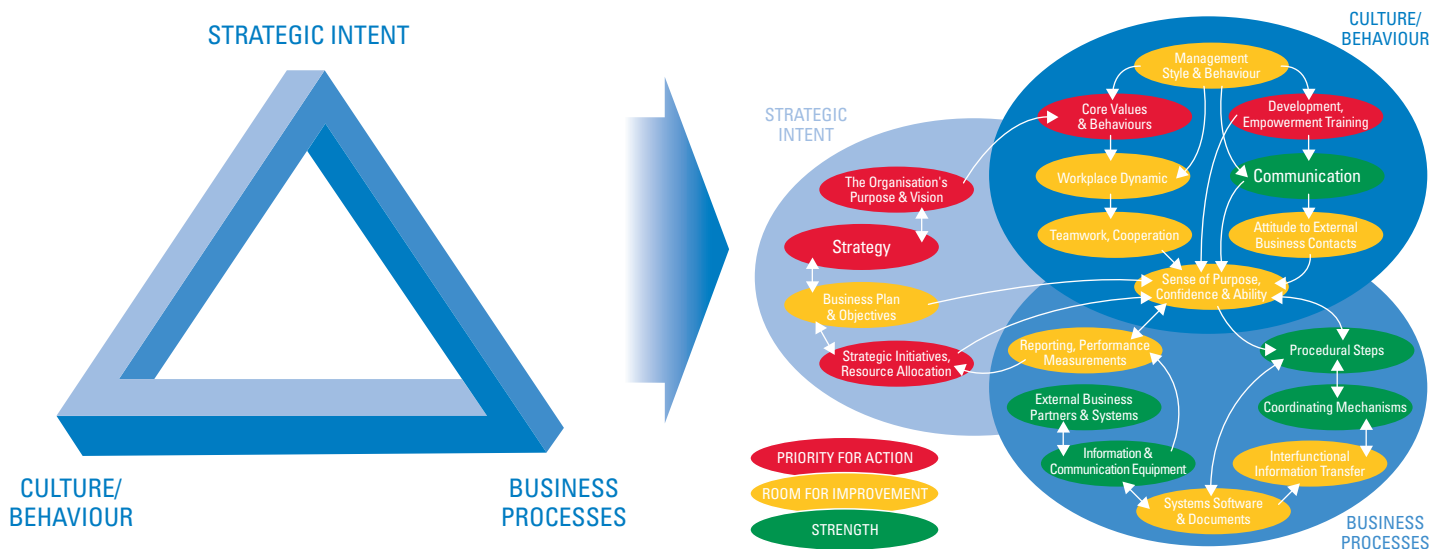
STRATEGIC INTENT

CULTURE/
BEHAVIOUR

BUSINESS
PROCESSES

CULTURE/
BEHAVIOUR

STRATEGIC
INTENT

Management
Style & Behaviour

Core Values
& Behaviours

Development,
Empowerment Training

The Organisation's
Purpose & Vision

Workplace Dynamic

Communication

Strategy

Teamwork, Cooperation

Attitude to External
Business Contacts

Sense of Purpose,
Confidence & Ability

Business Plan
& Objectives

Strategic Initiatives,
Resource Allocation

Reporting, Performance
Measurements

Procedural Steps

External Business
Partners & Systems

Coordinating Mechanisms

Information &
Communication Equipment

Interfunctional
Information Transfer

Systems Software
& Documents

PRIORITY FOR ACTION

ROOM FOR IMPROVEMENT

STRENGTH

BUSINESS
PROCESSES